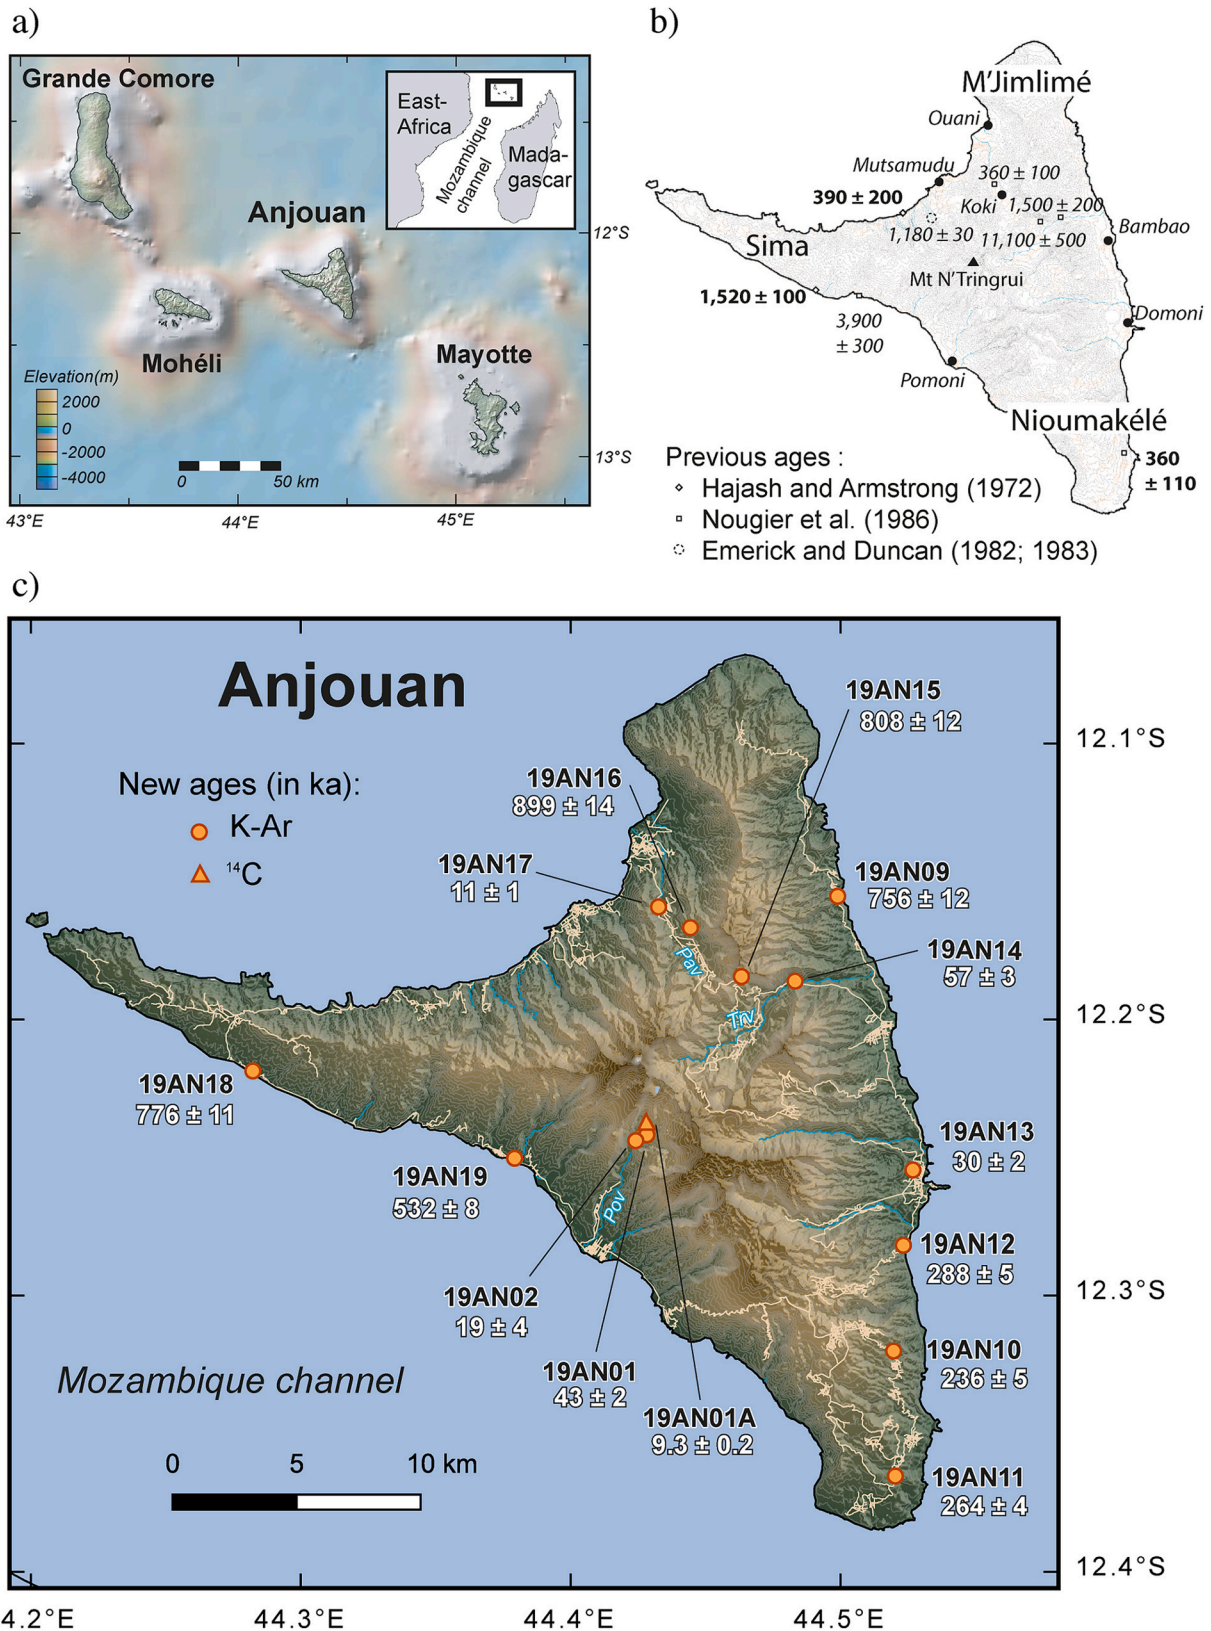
a)

Grande Comore

East-Africa

Mozambique channel

Mada-gascar

Anjouan

12°S

Mohéli

Mayotte

Elevation(m)
2000
0
-2000
-4000

0 50 km

13°S

43°E 44°E 45°E

b)

M'Jimlimé

Ouani

Mutsamudu

360 ± 100

390 ± 200

Koki 1,500 ± 200

1,180 ± 30 11,100 ± 500

Bambao

Sima

Mt N'Tringrui

1,520 ± 100

3,900 ± 300

Domoni

Pomoni

Nioumakélé

360 ± 110

Previous ages :
Hajash and Armstrong (1972)
Nougier et al. (1986)
Emerick and Duncan (1982; 1983)

c)

Anjouan

New ages (in ka):
K-Ar
$^{14}C$

19AN15
808 ± 12

19AN16
899 ± 14

19AN17
11 ± 1

19AN09
756 ± 12

19AN14
57 ± 3

Pav

Trv

19AN18
776 ± 11

19AN13
30 ± 2

19AN19
532 ± 8

Pov

19AN12
288 ± 5

19AN02
19 ± 4

19AN10
236 ± 5

19AN01
43 ± 2

Mozambique channel

19AN01A
9.3 ± 0.2

0 5 10 km

19AN11
264 ± 4

12.1°S

12.2°S

12.3°S

12.4°S

44.2°E 44.3°E 44.4°E 44.5°E